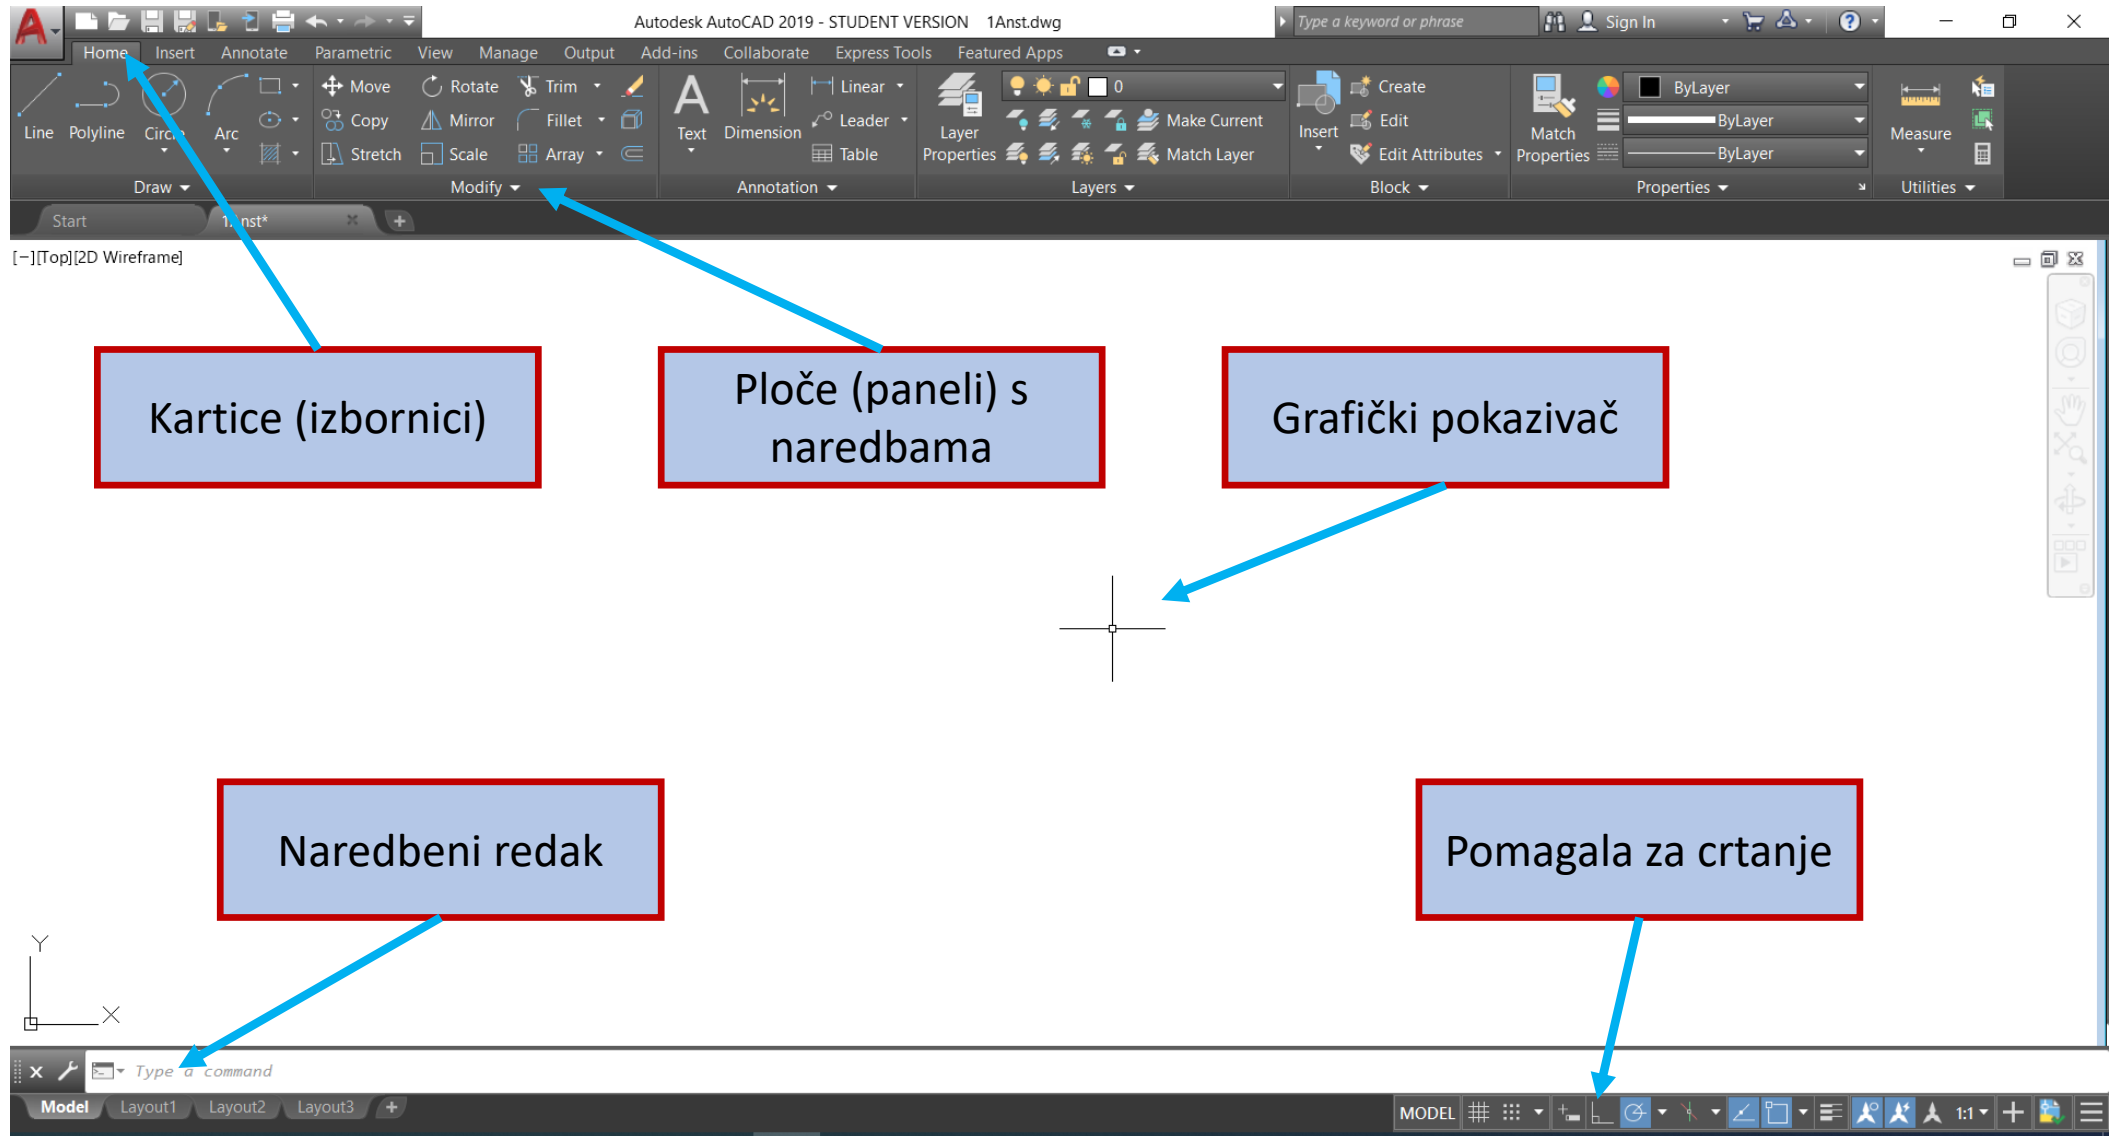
Autodesk AutoCAD 2019 - STUDENT VERSION 1Anst.dwg

Type a keyword or phrase

Sign In

Home Insert Annotate Parametric View Manage Output Add-ins Collaborate Express Tools Featured Apps

Line Polyline Circle Arc

Draw

Move Rotate Trim Copy Mirror Fillet Stretch Scale Array

Modify

Text Dimension Linear Leader Table

Annotation

Layer Properties 0 Make Current Match Layer

Layers

Insert Create Edit Edit Attributes

Block

Match Properties ByLayer ByLayer ByLayer

Properties

Measure

Utilities

Start 1Anst*

[−][Top][2D Wireframe]

Kartice (izbornici)

Ploče (paneli) s naredbama

Grafički pokazivač

Naredbeni redak

Pomagala za crtanje

Y

X

Type a command

Model Layout1 Layout2 Layout3

MODEL 1:1